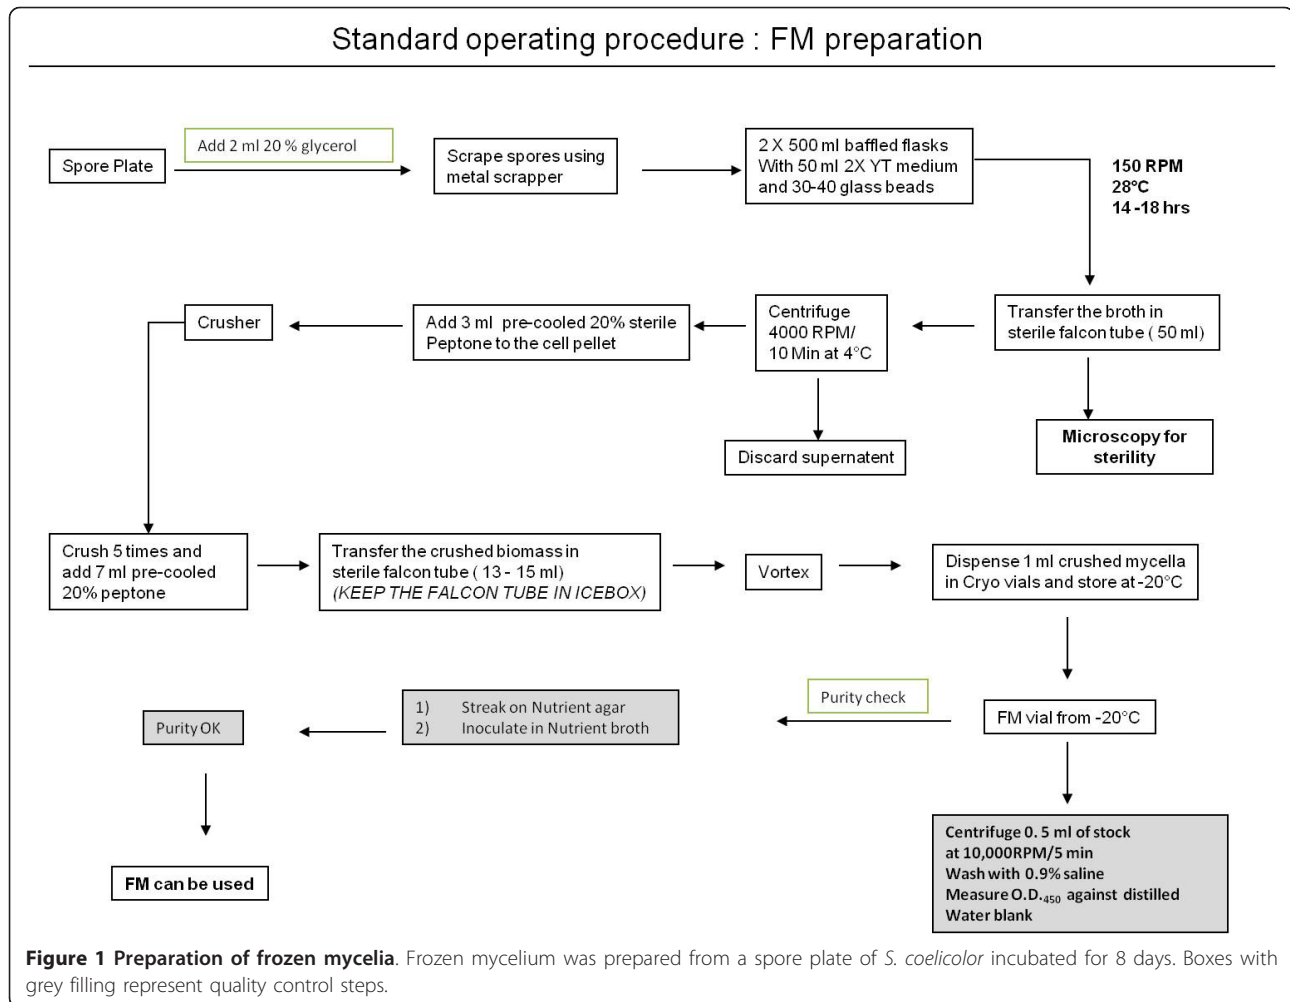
Standard operating procedure : FM preparation

Spore Plate

Add 2 ml 20 % glycerol

Scrape spores using metal scrapper

2 X 500 ml baffled flasks With 50 ml 2X YT medium and 30-40 glass beads

150 RPM
28°C
14 -18 hrs

Transfer the broth in sterile falcon tube ( 50 ml)

Microscopy for sterility

Centrifuge 4000 RPM/ 10 Min at 4°C

Discard supernatent

Add 3 ml pre-cooled 20% sterile Peptone to the cell pellet

Crusher

Crush 5 times and add 7 ml pre-cooled 20% peptone

Transfer the crushed biomass in sterile falcon tube ( 13 - 15 ml) (KEEP THE FALCON TUBE IN ICEBOX)

Vortex

Dispense 1 ml crushed mycella in Cryo vials and store at -20°C

FM vial from -20°C

Purity check

1) Streak on Nutrient agar
2) Inoculate in Nutrient broth

Purity OK

FM can be used

Centrifuge 0. 5 ml of stock at 10,000RPM/5 min
Wash with 0.9% saline
Measure O.D.$_{450}$ against distilled Water blank

Figure 1 Preparation of frozen mycelia. Frozen mycelium was prepared from a spore plate of S. coelicolor incubated for 8 days. Boxes with grey filling represent quality control steps.